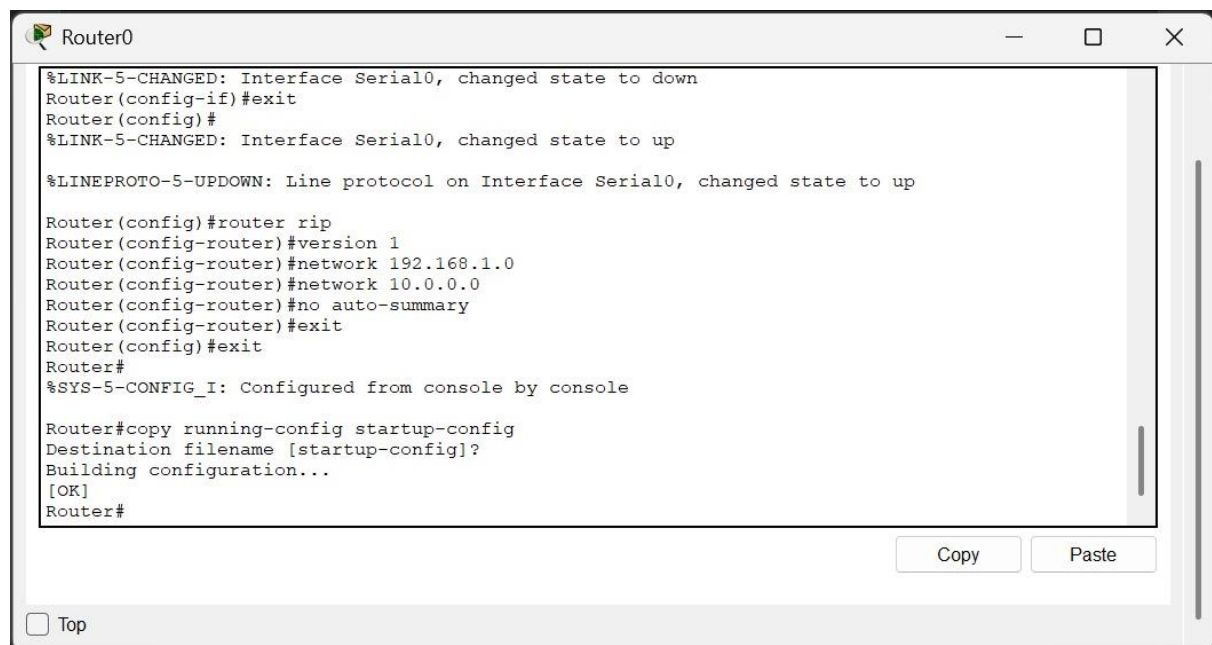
Router0

%LINK-5-CHANGED: Interface Serial0, changed state to down
Router(config-if)#exit
Router(config)#
%LINK-5-CHANGED: Interface Serial0, changed state to up

%LINEPROTO-5-UPDOWN: Line protocol on Interface Serial0, changed state to up

Router(config)#router rip
Router(config-router)#version 1
Router(config-router)#network 192.168.1.0
Router(config-router)#network 10.0.0.0
Router(config-router)#no auto-summary
Router(config-router)#exit
Router(config)#exit
Router#
%SYS-5-CONFIG_I: Configured from console by console

Router#copy running-config startup-config
Destination filename [startup-config]?
Building configuration...
[OK]
Router#

Copy
Paste

Top